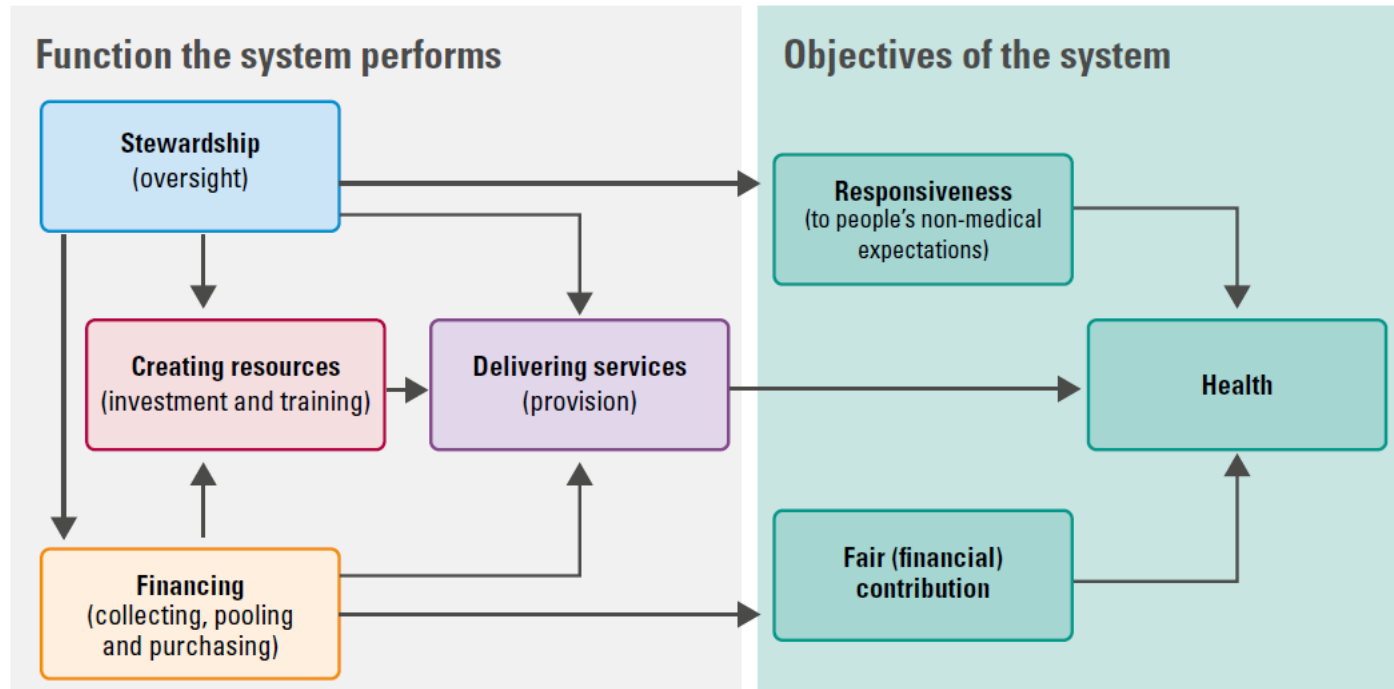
Function the system performs

Stewardship
(oversight)

Creating resources
(investment and training)

Delivering services
(provision)

Financing
(collecting, pooling and purchasing)

Objectives of the system

Responsiveness
(to people's non-medical expectations)

Health

Fair (financial) contribution